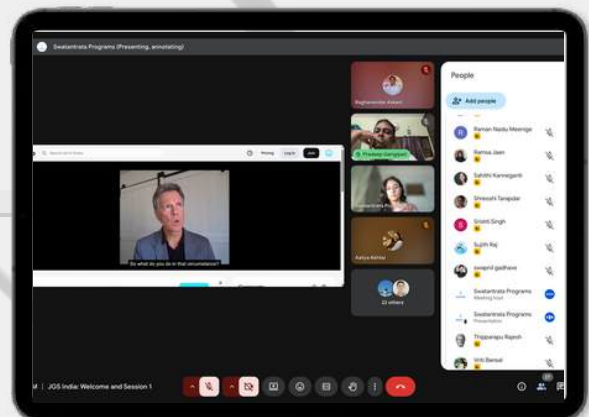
Swatantrata Programs (Presenting, annotating)

Search or type

Pricing

Log in

Join

So what do you do in that circumstance?

Raghavendra Avkani

Pradeep Ganyipati

Swatantrata Pro

Aditya Kumar

22 others

People

Add people

Raman Naidu Meesige

Ramsa Jaen

Sahithi Kanneganti

Shreoshi Tarapdar

Srishti Singh

Sujith Raj

swapnil gadhave

Swatantrata Programs
Meeting host

Swatantrata Programs
Presentation

Thipparapu Rajesh

Vriti Bansal

JOS India: Welcome and Session 1